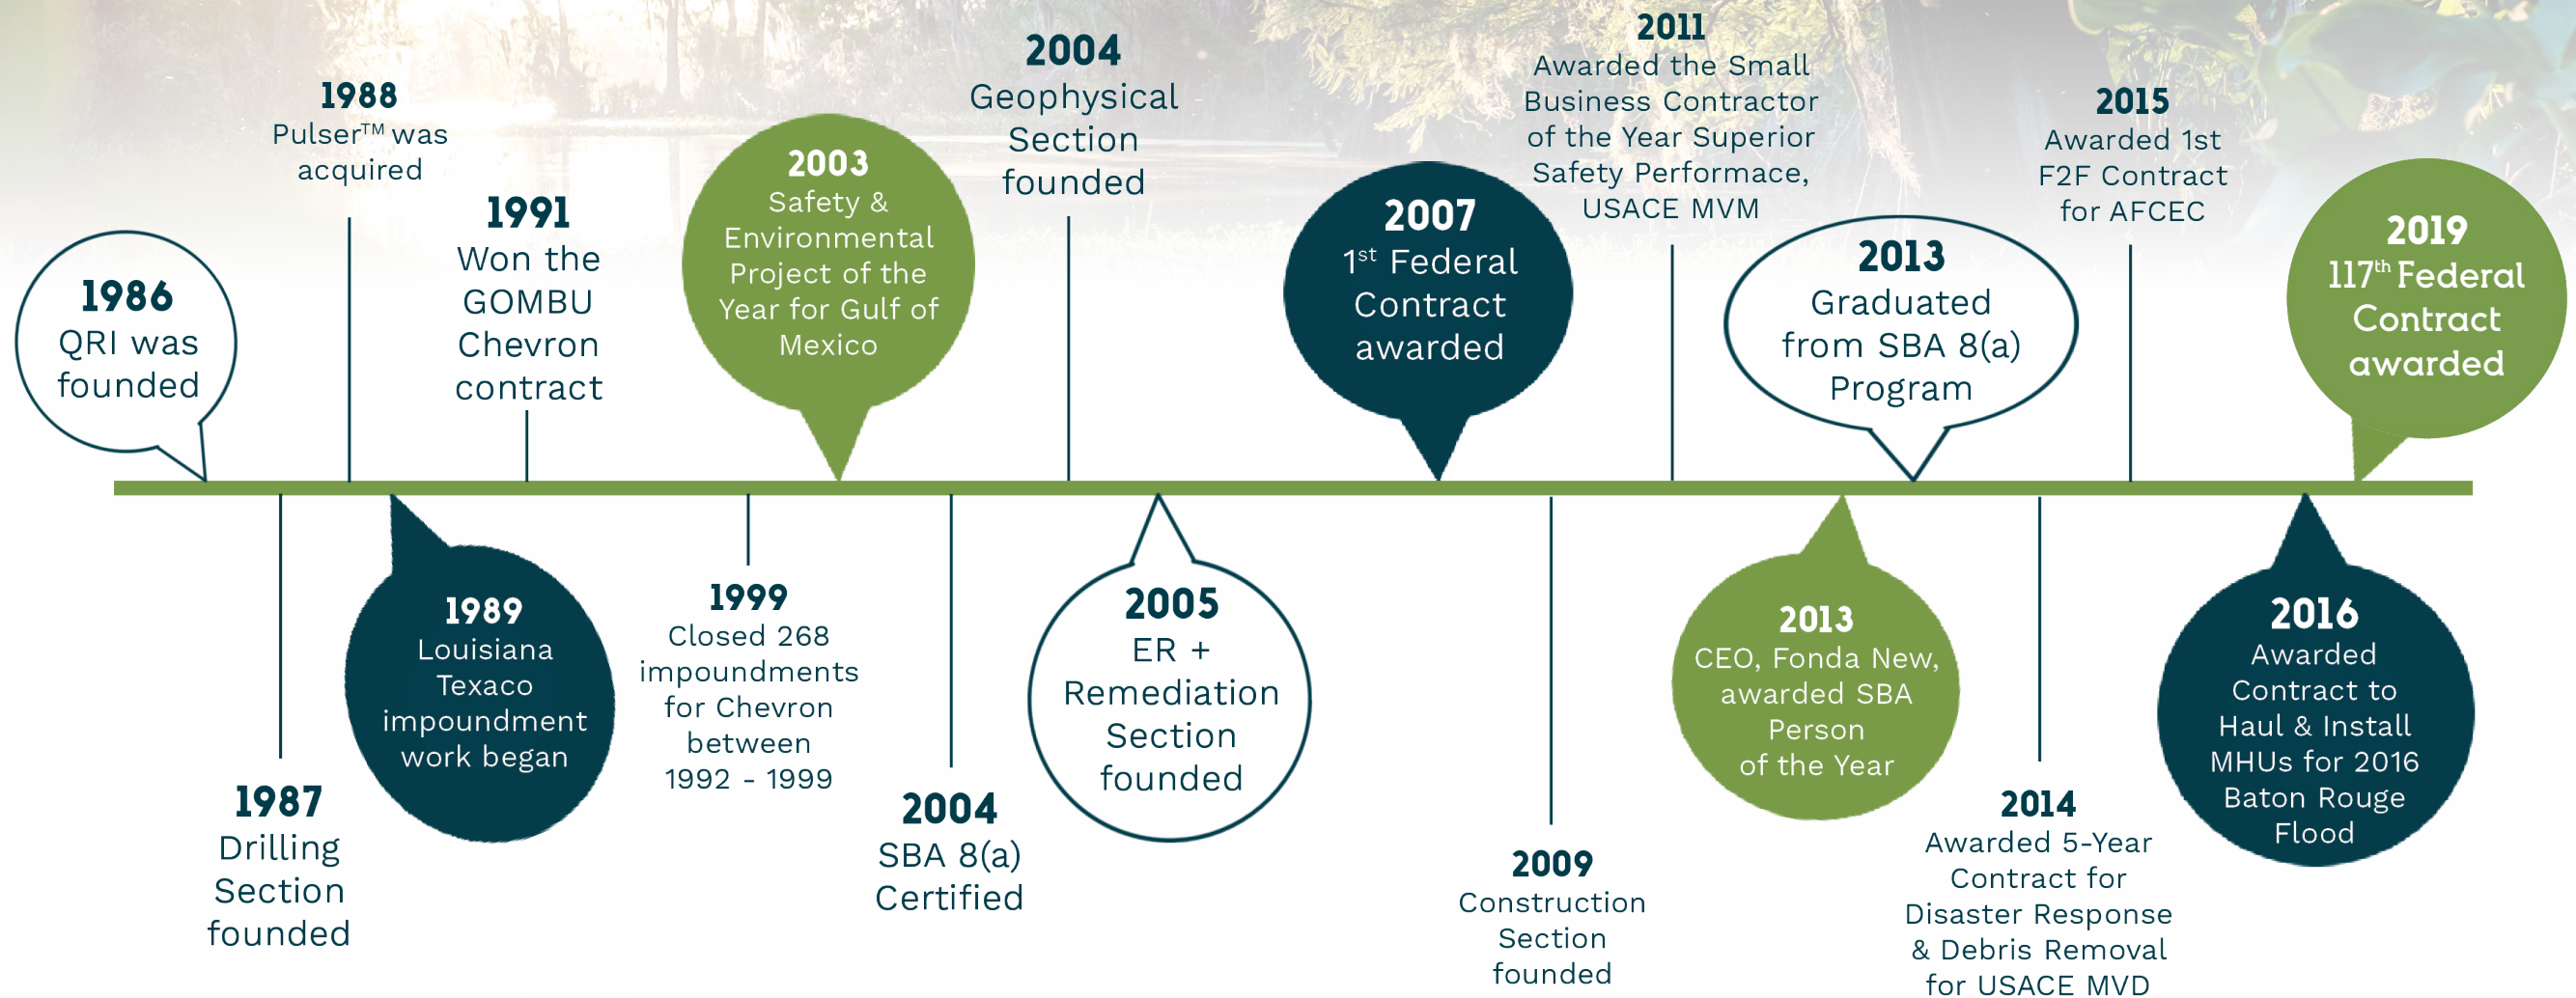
1986
QRI was founded

1987
Drilling Section founded

1988
Pulser$^{TM}$ was acquired

1989
Louisiana Texaco impoundment work began

1991
Won the GOMBU Chevron contract

1999
Closed 268 impoundments for Chevron between 1992 - 1999

2003
Safety & Environmental Project of the Year for Gulf of Mexico

2004
SBA 8(a) Certified

2004
Geophysical Section founded

2005
ER + Remediation Section founded

2007
1$^{st}$ Federal Contract awarded

2009
Construction Section founded

2011
Awarded the Small Business Contractor of the Year Superior Safety Performace, USACE MVM

2013
CEO, Fonda New, awarded SBA Person of the Year

2013
Graduated from SBA 8(a) Program

2014
Awarded 5-Year Contract for Disaster Response & Debris Removal for USACE MVD

2015
Awarded 1st F2F Contract for AFCEC

2016
Awarded Contract to Haul & Install MHUs for 2016 Baton Rouge Flood

2019
117$^{th}$ Federal Contract awarded